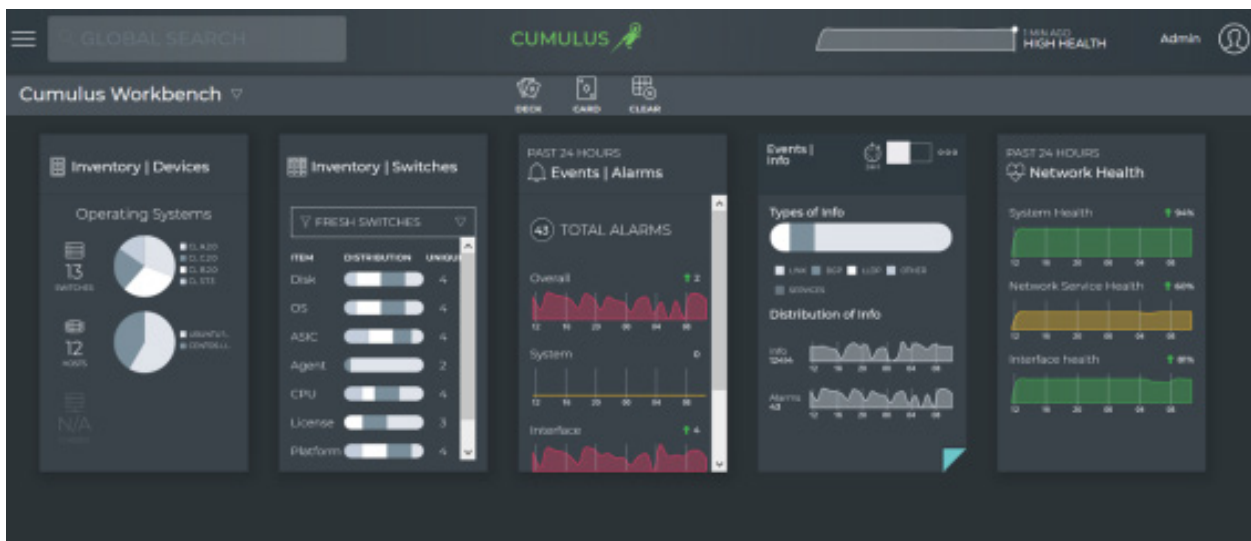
GLOBAL SEARCH

CUMULUS

1 MIN AGO
HIGH HEALTH

Admin

Cumulus Workbench

DECK CARD CLEAR

Inventory | Devices

Operating Systems

13
SWITCHES

CL 4.20
CL 3.20
CL 8.20
CL 3.15

12
HOSTS

UBUNTU
CENTOS

N/A

Inventory | Switches

FRESH SWITCHES

| ITEM | DISTRIBUTION | UNIQUE |
|---|---|---|
| Disk | | 4 |
| OS | | 4 |
| ASIC | | 4 |
| Agent | | 2 |
| CPU | | 4 |
| License | | 3 |
| Platform | | 4 |

PAST 24 HOURS
Events | Alarms

43 TOTAL ALARMS

Overall 2

12 16 20 00 04 08

System 0

12 16 20 00 04 08

Interface 4

Events | Info

24H

Types of Info

LINK BGP LLDP OTHER
SERVICES

Distribution of Info

Info
12494

12 16 20 00 04 08

Alarms
43

12 16 20 00 04 08

PAST 24 HOURS
Network Health

System Health 94%

12 16 20 00 04 08

Network Service Health 60%

12 16 20 00 04 08

Interface health 81%

12 16 20 00 04 08